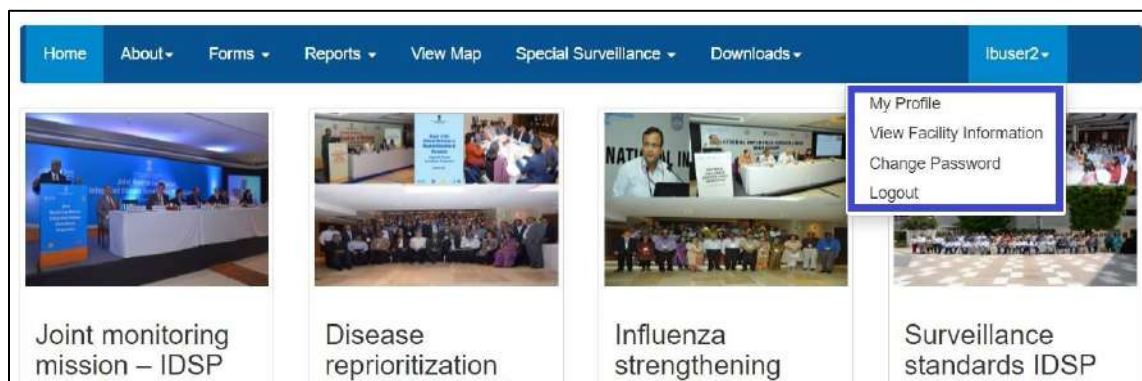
Home About▾ Forms ▾ Reports ▾ View Map Special Surveillance ▾ Downloads ▾ Ibuser2 ▾

My Profile
View Facility Information
Change Password
Logout

NATIONAL IN

Joint monitoring mission – IDSP

Disease reprioritization

Influenza strengthening

Surveillance standards IDSP